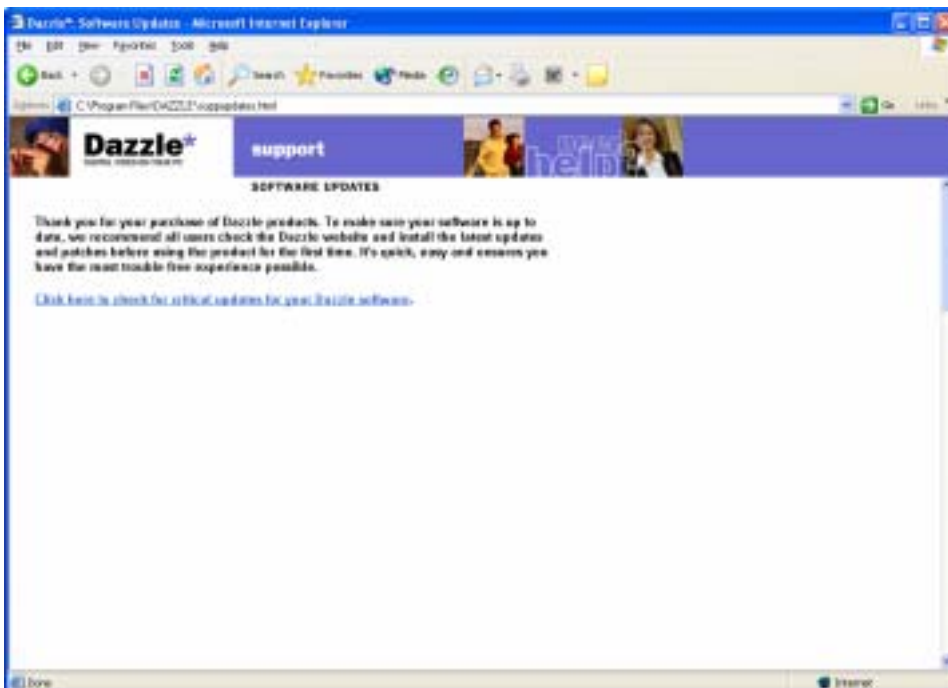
Dazzle*: Software Updates - Microsoft Internet Explorer

File Edit View Favorites Tools Help

Back Search Favorites Media

Address C:\Program Files\DAZZLE*\supupdates.html Go Links

Dazzle*
DIGITAL VIDEO ON YOUR PC

support

help

SOFTWARE UPDATES

Thank you for your purchase of Dazzle products. To make sure your software is up to date, we recommend all users check the Dazzle website and install the latest updates and patches before using the product for the first time. It's quick, easy and ensures you have the most trouble free experience possible.

Click here to check for critical updates for your Dazzle software.

Done Internet